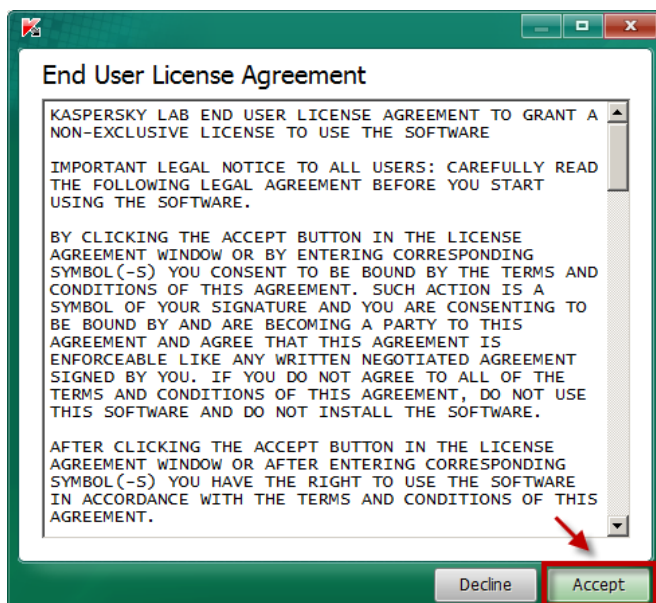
End User License Agreement

KASPERSKY LAB END USER LICENSE AGREEMENT TO GRANT A NON-EXCLUSIVE LICENSE TO USE THE SOFTWARE

IMPORTANT LEGAL NOTICE TO ALL USERS: CAREFULLY READ THE FOLLOWING LEGAL AGREEMENT BEFORE YOU START USING THE SOFTWARE.

BY CLICKING THE ACCEPT BUTTON IN THE LICENSE AGREEMENT WINDOW OR BY ENTERING CORRESPONDING SYMBOL(-S) YOU CONSENT TO BE BOUND BY THE TERMS AND CONDITIONS OF THIS AGREEMENT. SUCH ACTION IS A SYMBOL OF YOUR SIGNATURE AND YOU ARE CONSENTING TO BE BOUND BY AND ARE BECOMING A PARTY TO THIS AGREEMENT AND AGREE THAT THIS AGREEMENT IS ENFORCEABLE LIKE ANY WRITTEN NEGOTIATED AGREEMENT SIGNED BY YOU. IF YOU DO NOT AGREE TO ALL OF THE TERMS AND CONDITIONS OF THIS AGREEMENT, DO NOT USE THIS SOFTWARE AND DO NOT INSTALL THE SOFTWARE.

AFTER CLICKING THE ACCEPT BUTTON IN THE LICENSE AGREEMENT WINDOW OR AFTER ENTERING CORRESPONDING SYMBOL(-S) YOU HAVE THE RIGHT TO USE THE SOFTWARE IN ACCORDANCE WITH THE TERMS AND CONDITIONS OF THIS AGREEMENT.

Decline
Accept